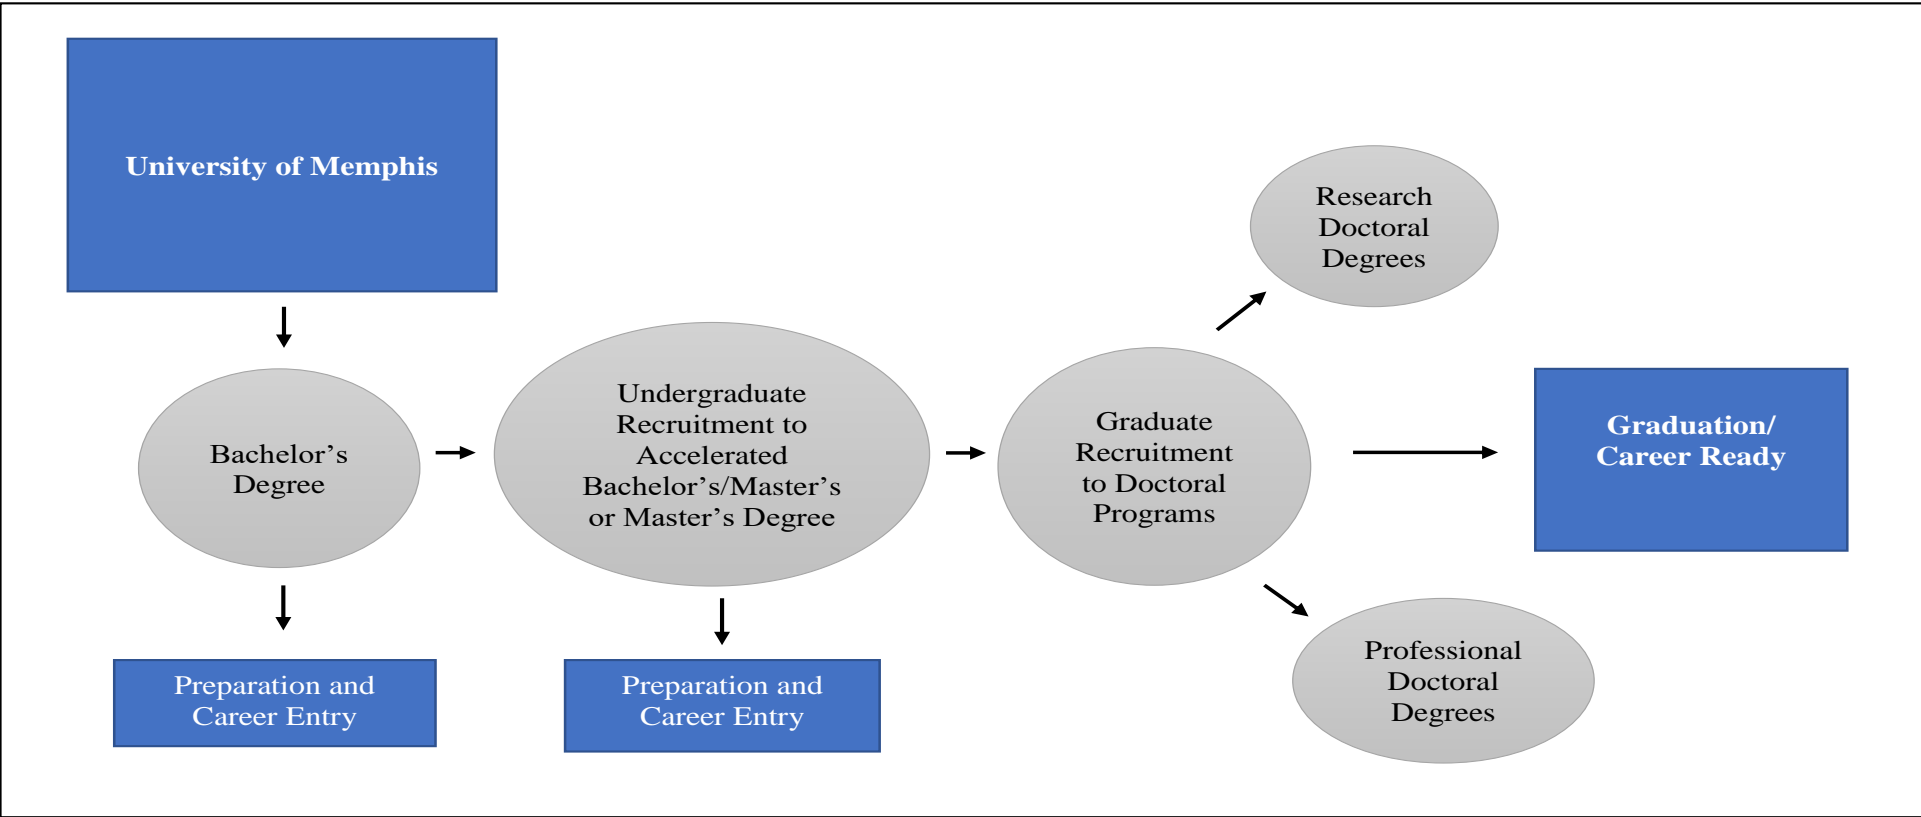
University of Memphis

Bachelor’s Degree

Undergraduate Recruitment to Accelerated Bachelor’s/Master’s or Master’s Degree

Graduate Recruitment to Doctoral Programs

Research Doctoral Degrees

Graduation/ Career Ready

Professional Doctoral Degrees

Preparation and Career Entry

Preparation and Career Entry